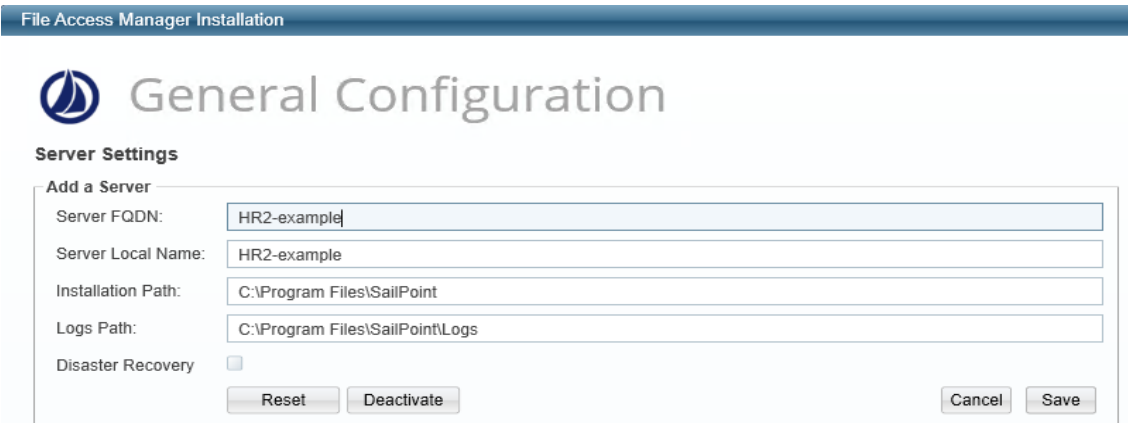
File Access Manager Installation

General Configuration

Server Settings

Add a Server

Server FQDN: HR2-example

Server Local Name: HR2-example

Installation Path: C:\Program Files\SailPoint

Logs Path: C:\Program Files\SailPoint\Logs

Disaster Recovery

Reset Deactivate Cancel Save